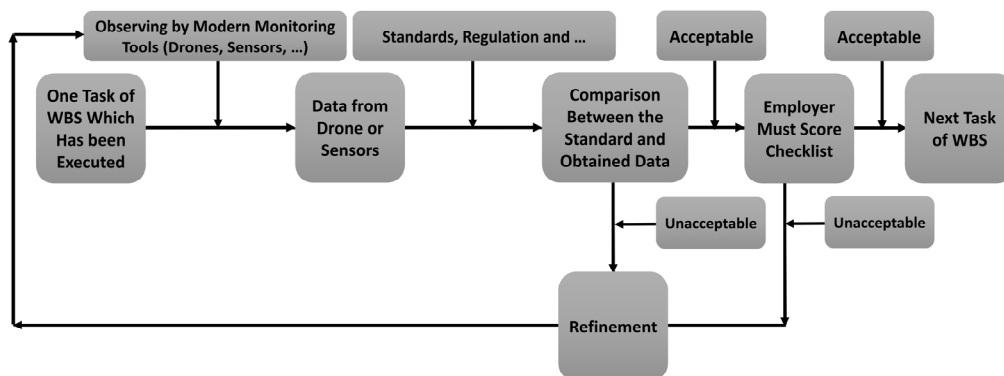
Observing by Modern Monitoring Tools (Drones, Sensors, …)

Standards, Regulation and …

Acceptable

Acceptable

One Task of WBS Which Has been Executed

Data from Drone or Sensors

Comparison Between the Standard and Obtained Data

Employer Must Score Checklist

Next Task of WBS

Unacceptable

Unacceptable

Refinement